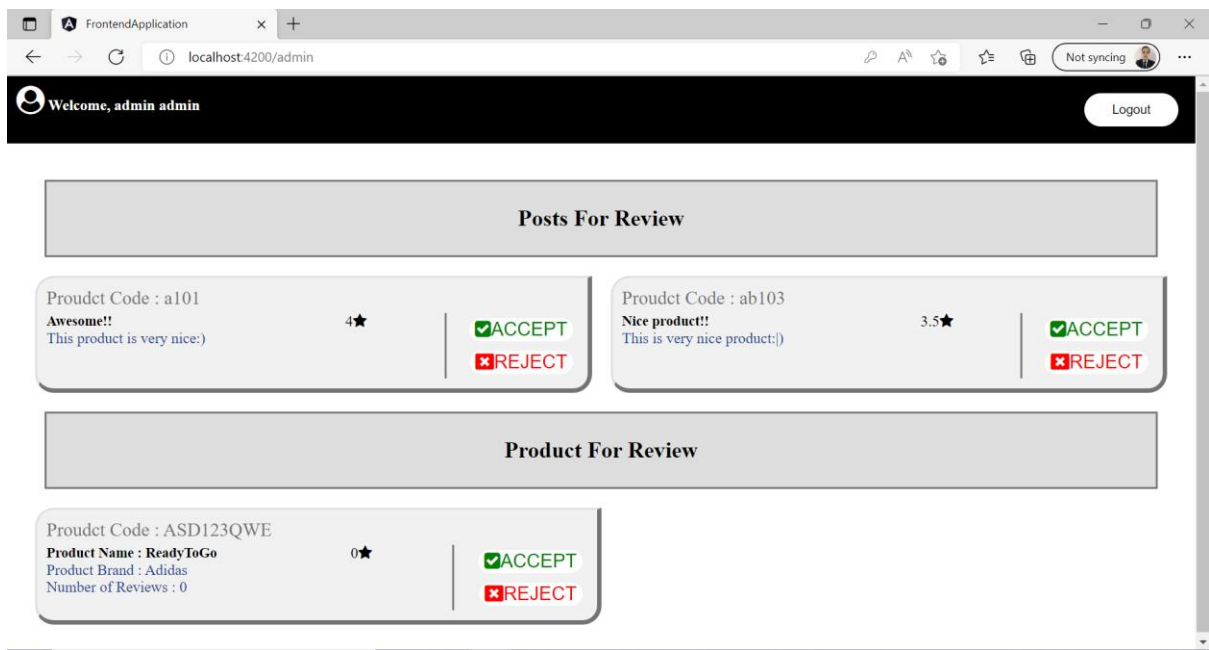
FrontendApplication
localhost:4200/admin
Not syncing

Welcome, admin admin
Logout

Posts For Review

Proudct Code : a101
Awesome!!
This product is very nice:)
4★
ACCEPT
REJECT

Proudct Code : ab103
Nice product!!
This is very nice product:|)
3.5★
ACCEPT
REJECT

Product For Review

Proudct Code : ASD123QWE
Product Name : ReadyToGo
Product Brand : Adidas
Number of Reviews : 0
0★
ACCEPT
REJECT